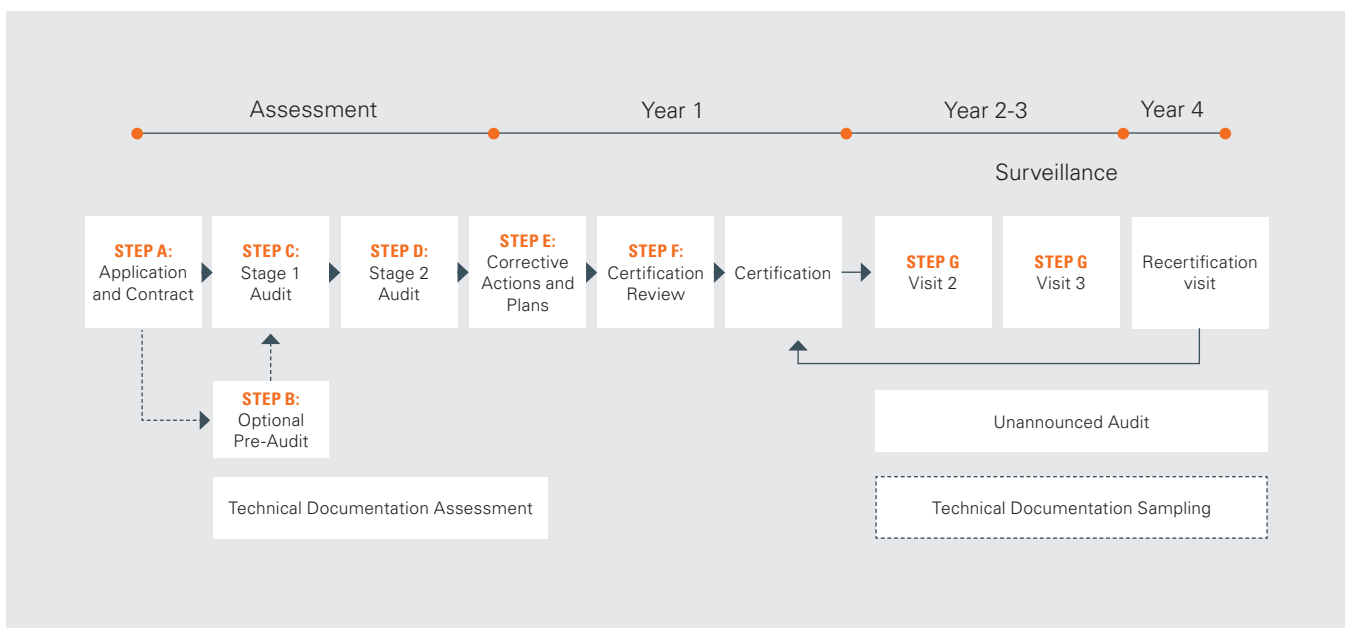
Assessment

Year 1

Year 2-3

Year 4

Surveillance

STEP A:
Application and Contract

STEP C:
Stage 1 Audit

STEP D:
Stage 2 Audit

STEP E:
Corrective Actions and Plans

STEP F:
Certification Review

Certification

STEP G
Visit 2

STEP G
Visit 3

Recertification visit

STEP B:
Optional Pre-Audit

Unannounced Audit

Technical Documentation Assessment

Technical Documentation Sampling